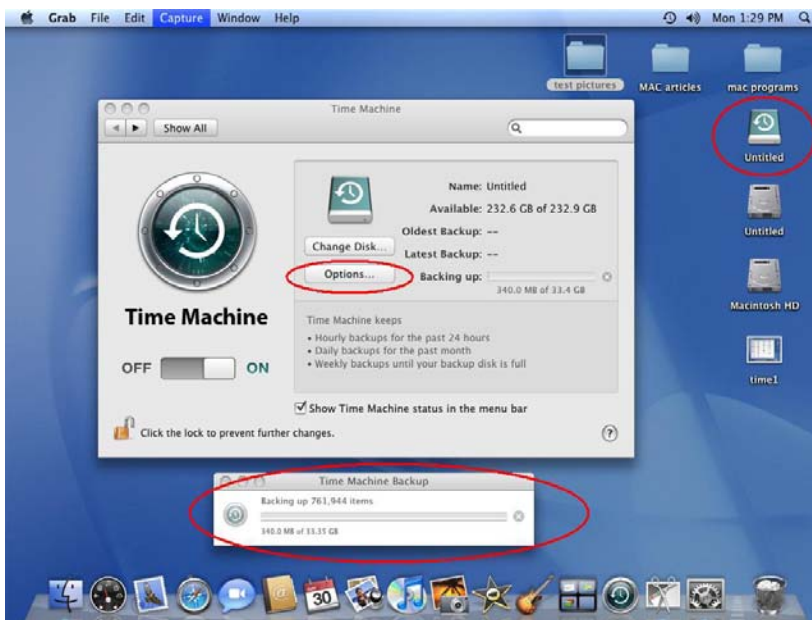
Grab File Edit Capture Window Help Mon 1:29 PM

test pictures MAC articles mac programs

Untitled

Untitled

Macintosh HD

time1

Time Machine

Show All

Time Machine

OFF ON

Name: Untitled
Available: 232.6 GB of 232.9 GB
Oldest Backup: --
Latest Backup: --
Backing up:
340.0 MB of 33.4 GB

Change Disk...
Options...

Time Machine keeps
• Hourly backups for the past 24 hours
• Daily backups for the past month
• Weekly backups until your backup disk is full

Show Time Machine status in the menu bar

Click the lock to prevent further changes.

Time Machine Backup
Backing up 761,944 items
340.0 MB of 33.35 GB

30